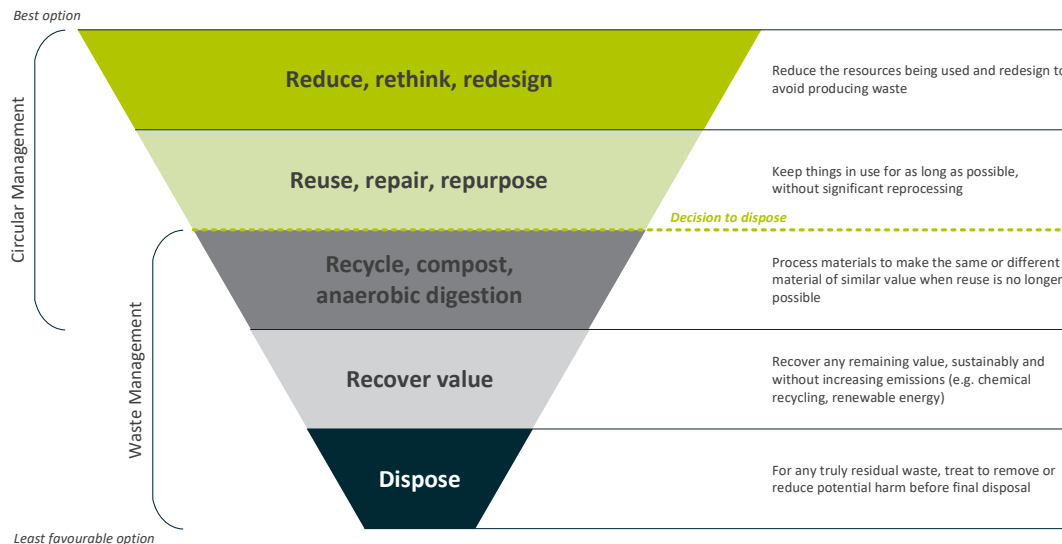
Best option

Circular Management

Waste Management

Reduce, rethink, redesign

Reduce the resources being used and redesign to avoid producing waste

Reuse, repair, repurpose

Keep things in use for as long as possible, without significant reprocessing

Decision to dispose

Recycle, compost, anaerobic digestion

Process materials to make the same or different material of similar value when reuse is no longer possible

Recover value

Recover any remaining value, sustainably and without increasing emissions (e.g. chemical recycling, renewable energy)

Dispose

For any truly residual waste, treat to remove or reduce potential harm before final disposal

Least favourable option